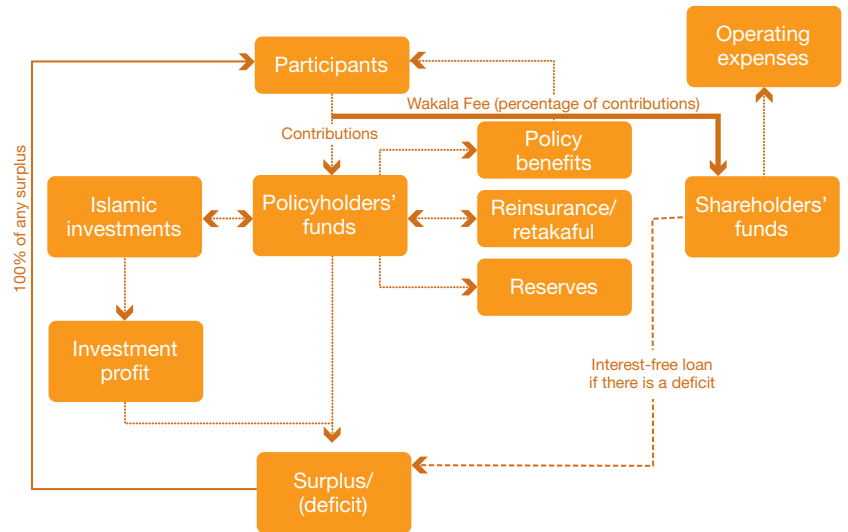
Operating expenses

Participants

Wakala Fee (percentage of contributions)

Contributions

Policy benefits

100% of any surplus

Islamic investments

Policyholders' funds

Reinsurance/ retakaful

Shareholders' funds

Reserves

Investment profit

Interest-free loan if there is a deficit

Surplus/ (deficit)